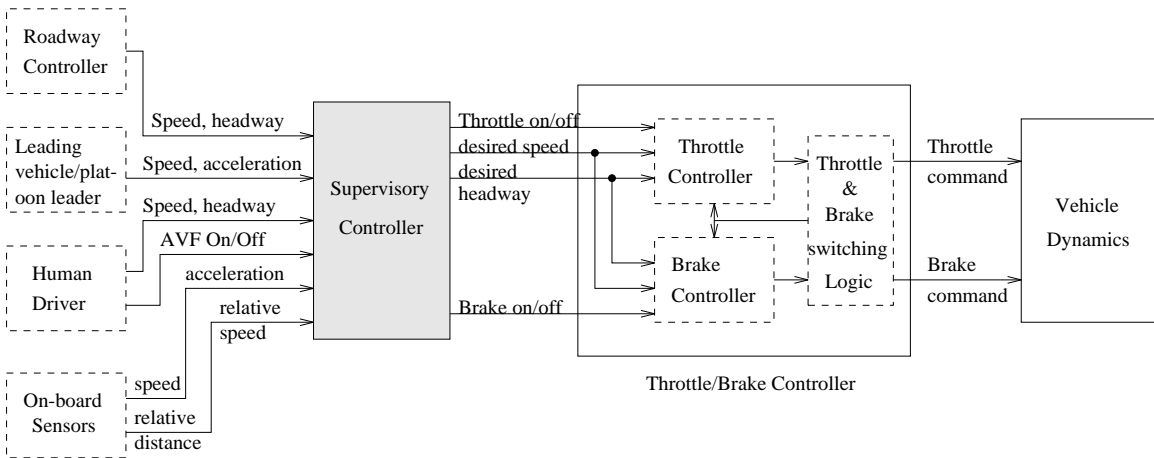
Roadway Controller

Leading vehicle/platoon leader

Human Driver

On-board Sensors

Speed, headway

Speed, acceleration

Speed, headway

AVF On/Off

acceleration

relative speed

speed

relative distance

Supervisory Controller

Throttle on/off

desired speed

desired headway

Brake on/off

Throttle Controller

Brake Controller

Throttle & Brake switching Logic

Throttle/Brake Controller

Throttle command

Brake command

Vehicle Dynamics